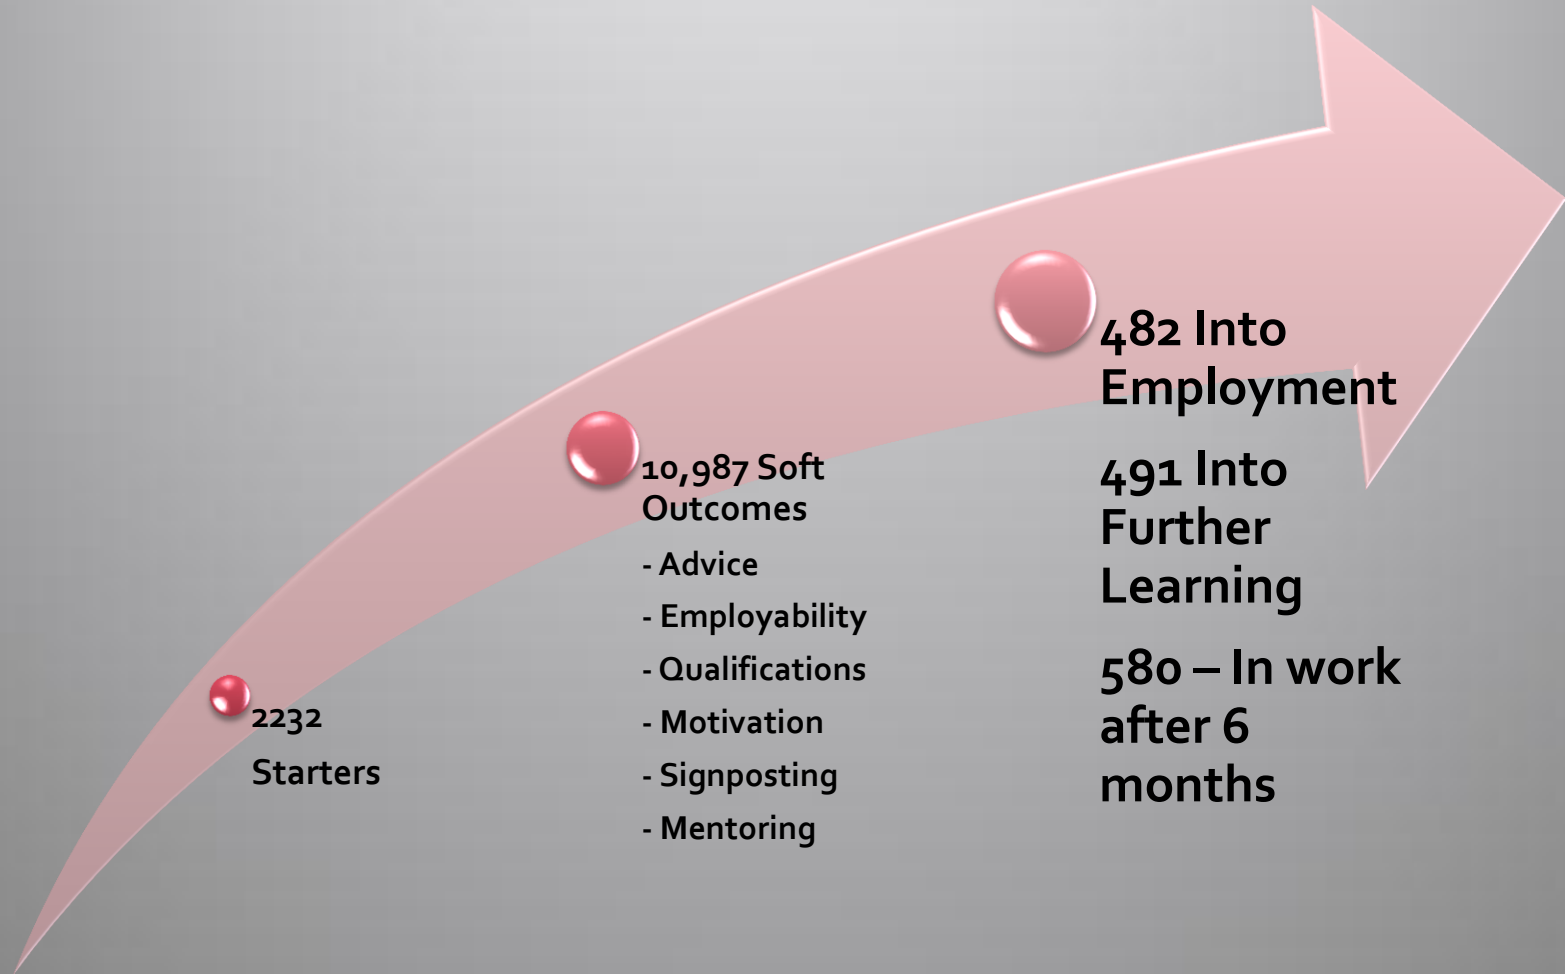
2232

Starters

10,987 Soft Outcomes

- Advice

- Employability

- Qualifications

- Motivation

- Signposting

- Mentoring

482 Into Employment

491 Into Further Learning

580 – In work after 6 months